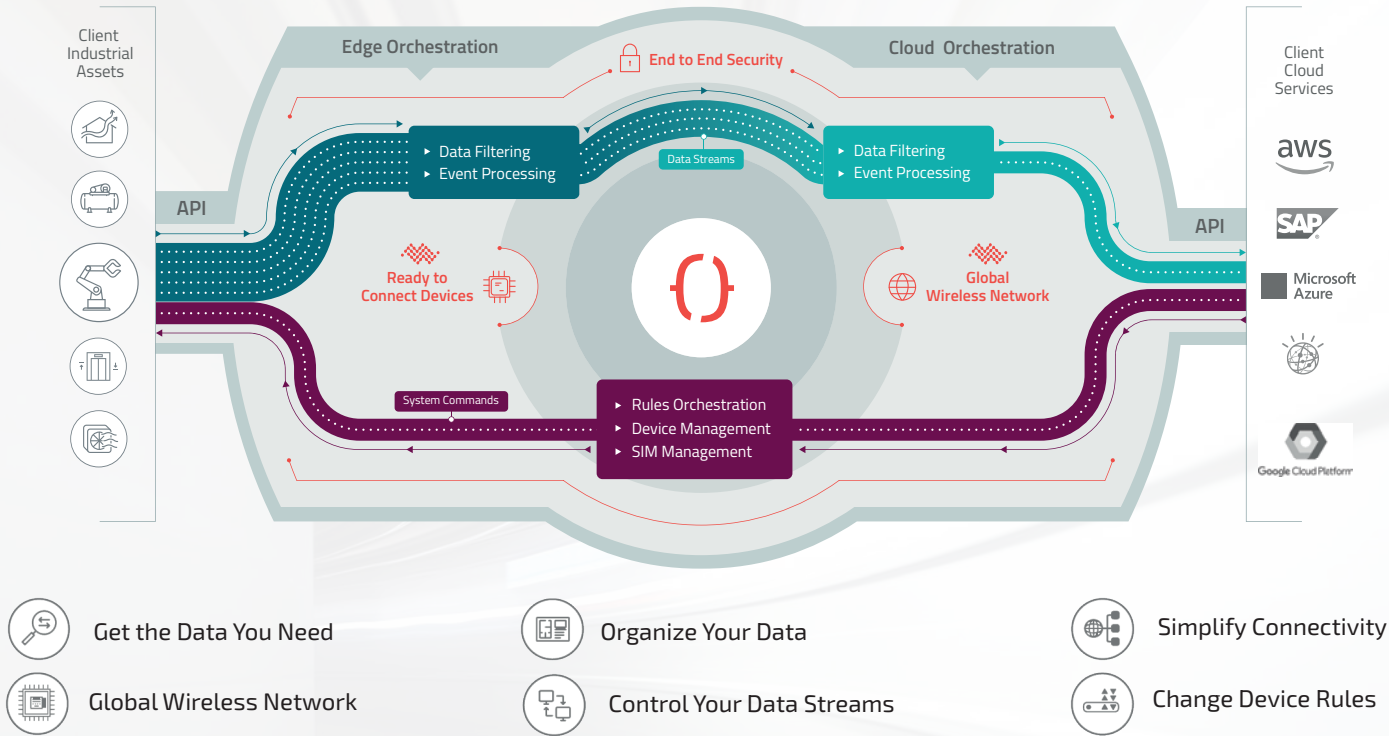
Client Industrial Assets

Edge Orchestration

End to End Security

Cloud Orchestration

Client Cloud Services

API

Data Filtering
Event Processing

Data Streams

Data Filtering
Event Processing

API

aws

SAP

Microsoft Azure

Ready to Connect Devices

Global Wireless Network

System Commands

Rules Orchestration
Device Management
SIM Management

Google Cloud Platform

Get the Data You Need

Organize Your Data

Simplify Connectivity

Global Wireless Network

Control Your Data Streams

Change Device Rules